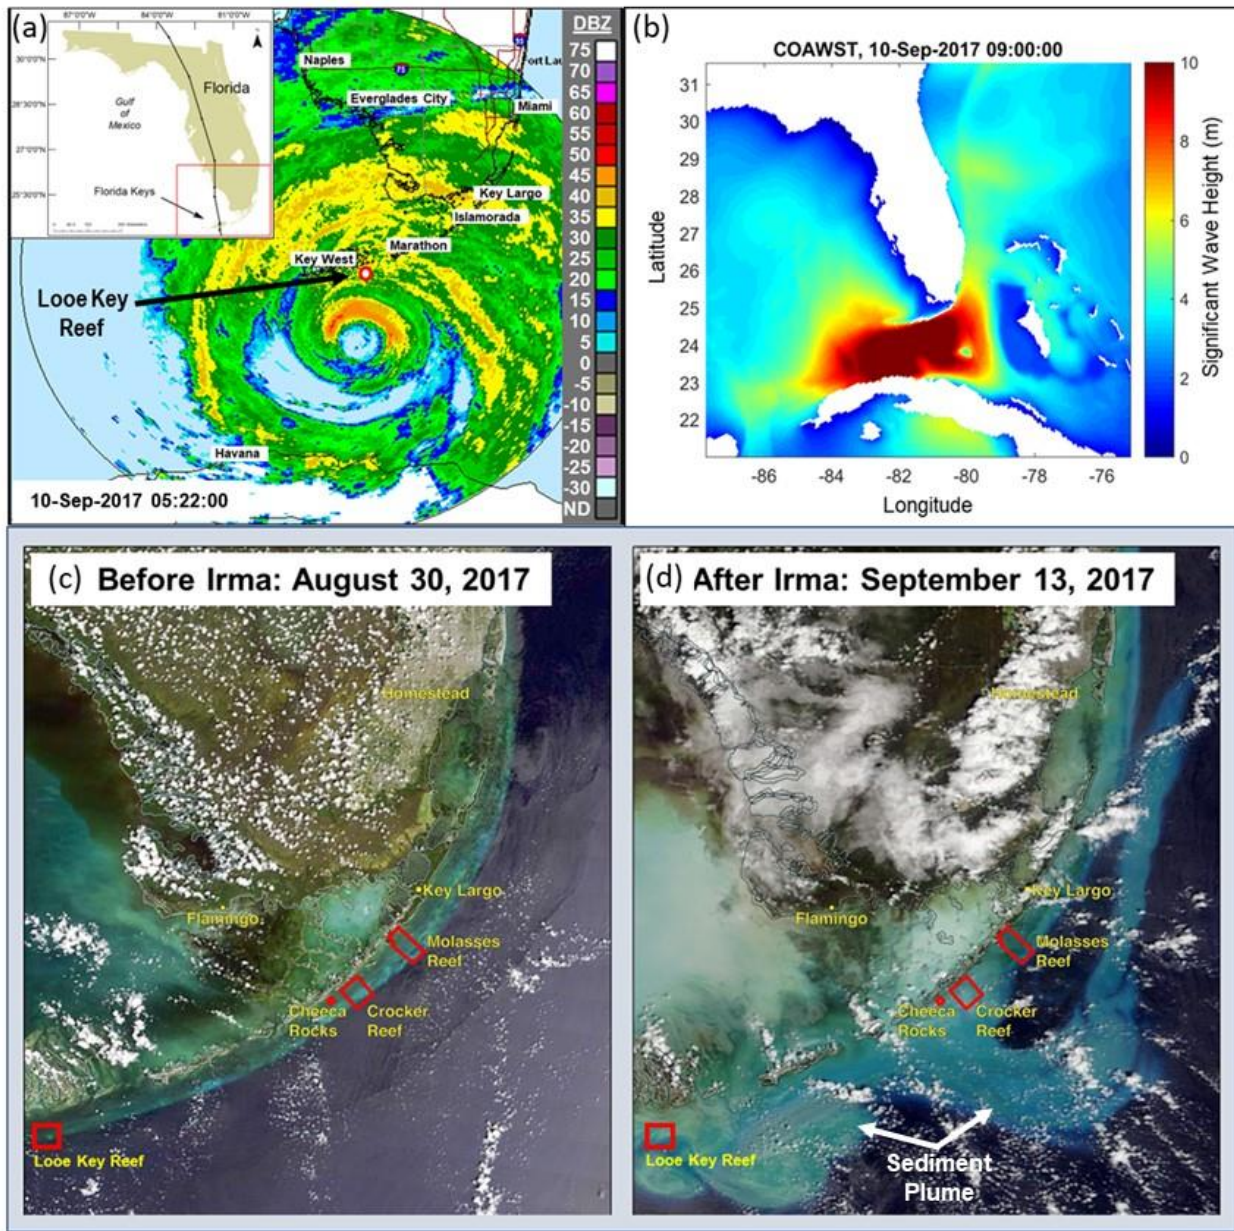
(a)

87°0'0"W 84°0'0"W 81°0'0"W

30°0'0"N
28°30'0"N
27°0'0"N
25°30'0"N

Florida

Gulf of Mexico

Florida Keys

Naples
Fort Lau
Everglades City
Miami
Key Largo
Islamorada
Marathon
Key West
Looe Key Reef
Havana

10-Sep-2017 05:22:00

DBZ
75
70
65
60
55
50
45
40
35
30
25
20
15
10
5
0
-5
-10
-15
-20
-25
-30
ND

(b)

COAWST, 10-Sep-2017 09:00:00

Latitude
31
30
29
28
27
26
25
24
23
22

-86 -84 -82 -80 -78 -76
Longitude

Significant Wave Height (m)
10
8
6
4
2
0

(c) Before Irma: August 30, 2017

Homestead
Key Largo
Flamingo
Molasses Reef
Cheeca Rocks
Crocker Reef
Looe Key Reef

(d) After Irma: September 13, 2017

Homestead
Key Largo
Flamingo
Molasses Reef
Cheeca Rocks
Crocker Reef
Looe Key Reef
Sediment Plume